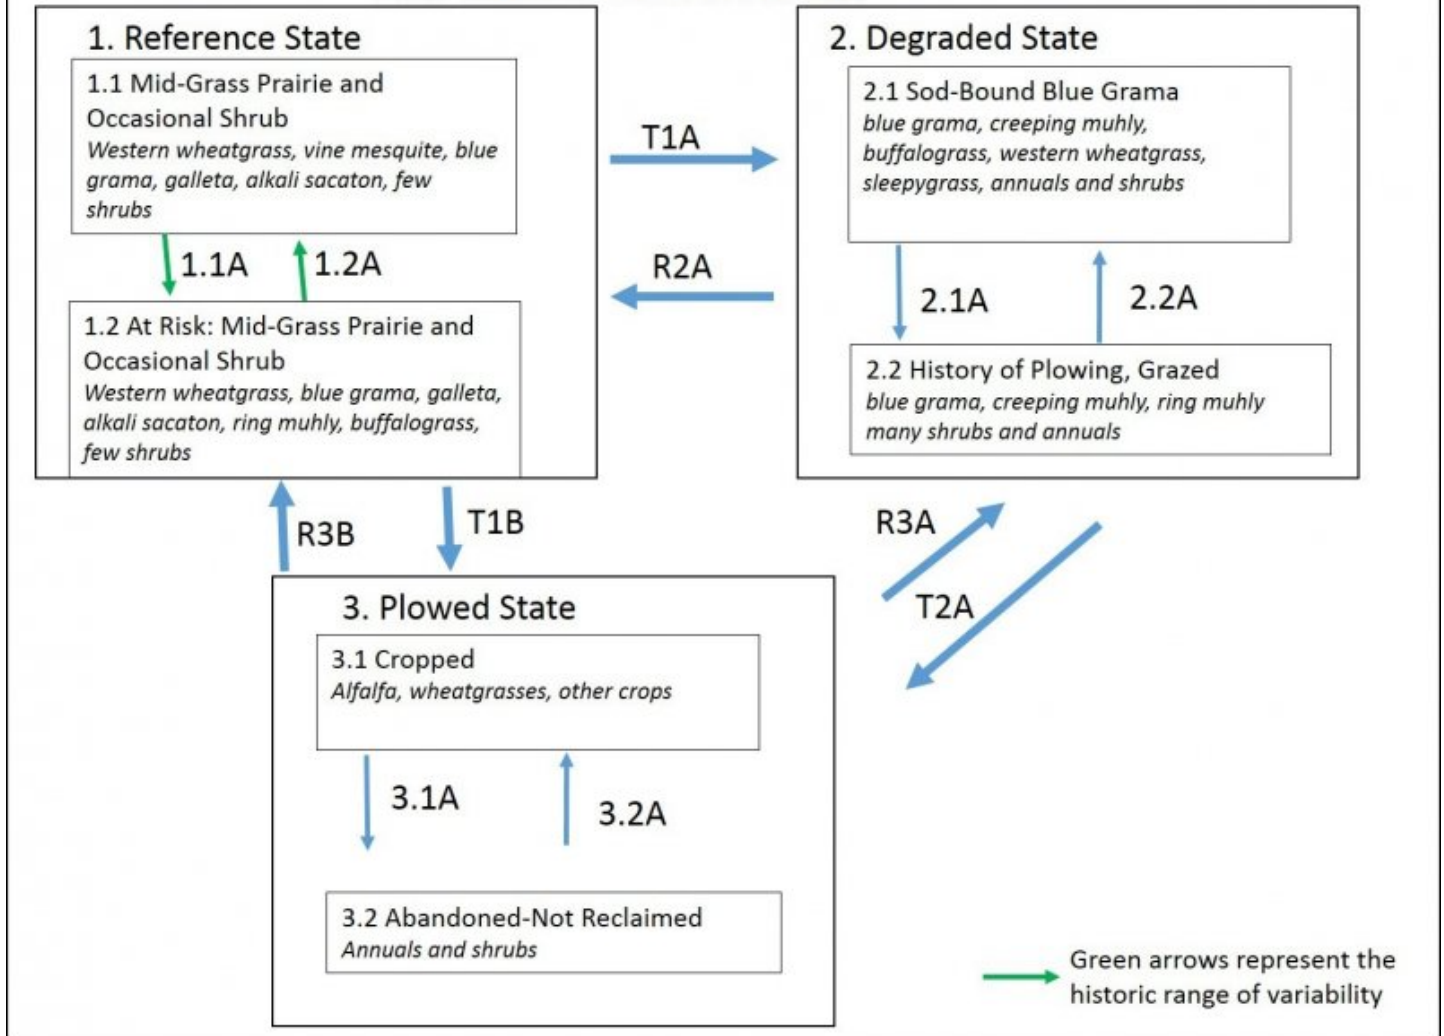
1. Reference State

1.1 Mid-Grass Prairie and Occasional Shrub
*Western wheatgrass, vine mesquite, blue grama, galleta, alkali sacaton, few shrubs*

1.1A

1.2A

1.2 At Risk: Mid-Grass Prairie and Occasional Shrub
*Western wheatgrass, blue grama, galleta, alkali sacaton, ring muhly, buffalograss, few shrubs*

T1A

R2A

2. Degraded State

2.1 Sod-Bound Blue Grama
*blue grama, creeping muhly, buffalograss, western wheatgrass, sleepygrass, annuals and shrubs*

2.1A

2.2A

2.2 History of Plowing, Grazed
*blue grama, creeping muhly, ring muhly many shrubs and annuals*

R3B

T1B

R3A

T2A

3. Plowed State

3.1 Cropped
*Alfalfa, wheatgrasses, other crops*

3.1A

3.2A

3.2 Abandoned-Not Reclaimed
*Annuals and shrubs*

Green arrows represent the historic range of variability